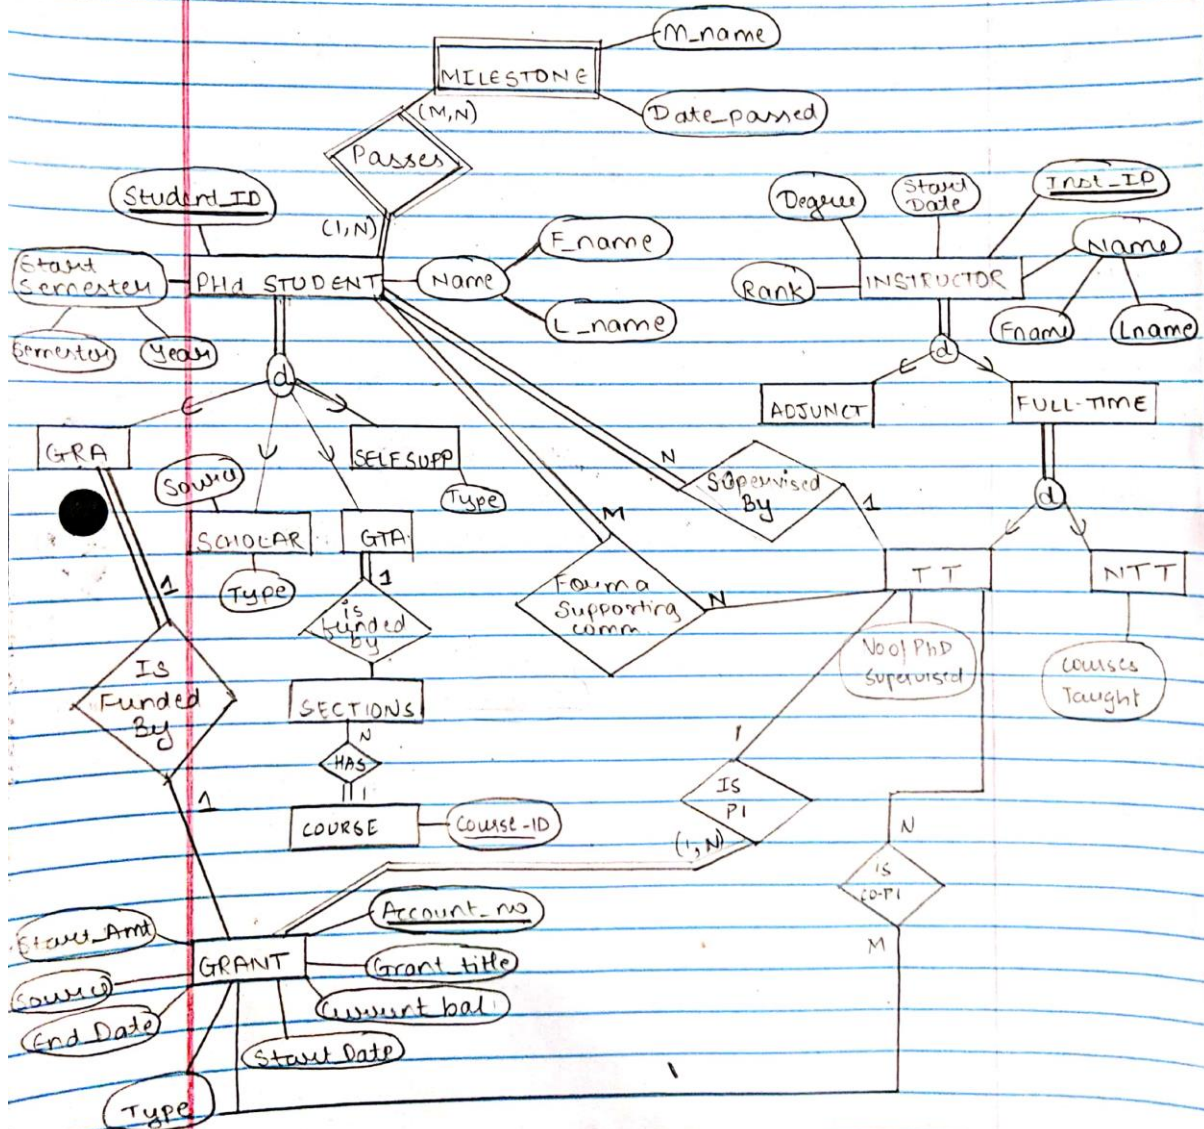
MILESTONE
M_name
Date_passed
(M,N)
Passes
(1,N)
Student_ID
Start Semester
Semester
Year
PHd STUDENT
Name
F_name
L_name
Degree
Start Date
Inst_ID
Name
Rank
INSTRUCTOR
Fname
Lname
d
ADJUNCT
FULL-TIME
d
GRA
SELF SUPP
Type
Source
SCHOLAR
Type
GTA
1
is funded by
SECTIONS
N
HAS
1
COURSE
Course-ID
1
Is Funded By
1
M
Form a Supporting comm
N
N
Supervised By
1
d
TT
NTT
No of PhD Supervised
Courses Taught
1
IS PI
(1,N)
N
IS CO-PI
M
Account_no
Start_Amt
GRANT
Grant_title
Source
Current bal
End Date
Start Date
Type
1